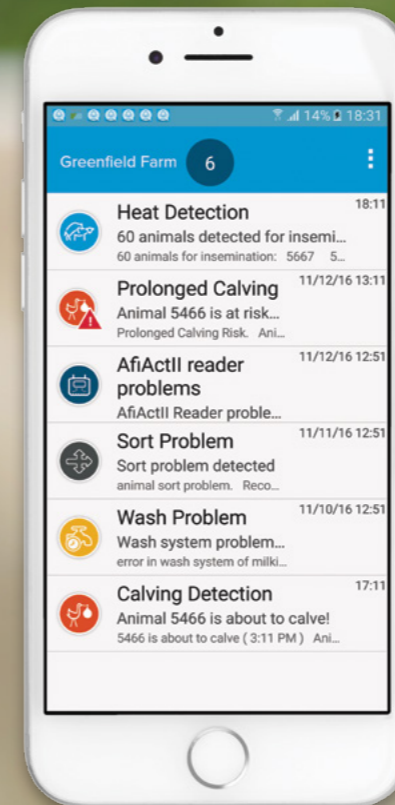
14% 18:31

Greenfield Farm 6

Heat Detection
18:11
60 animals detected for insemi...
60 animals for insemination: 5667 5...

Prolonged Calving
11/12/16 13:11
Animal 5466 is at risk...
Prolonged Calving Risk. Ani...

AfiActII reader problems
11/12/16 12:51
AfiActII Reader proble...

Sort Problem
11/11/16 12:51
Sort problem detected
animal sort problem. Reco...

Wash Problem
11/10/16 12:51
Wash system problem...
error in wash system of milki...

Calving Detection
17:11
Animal 5466 is about to calve!
5466 is about to calve ( 3:11 PM ) Ani...